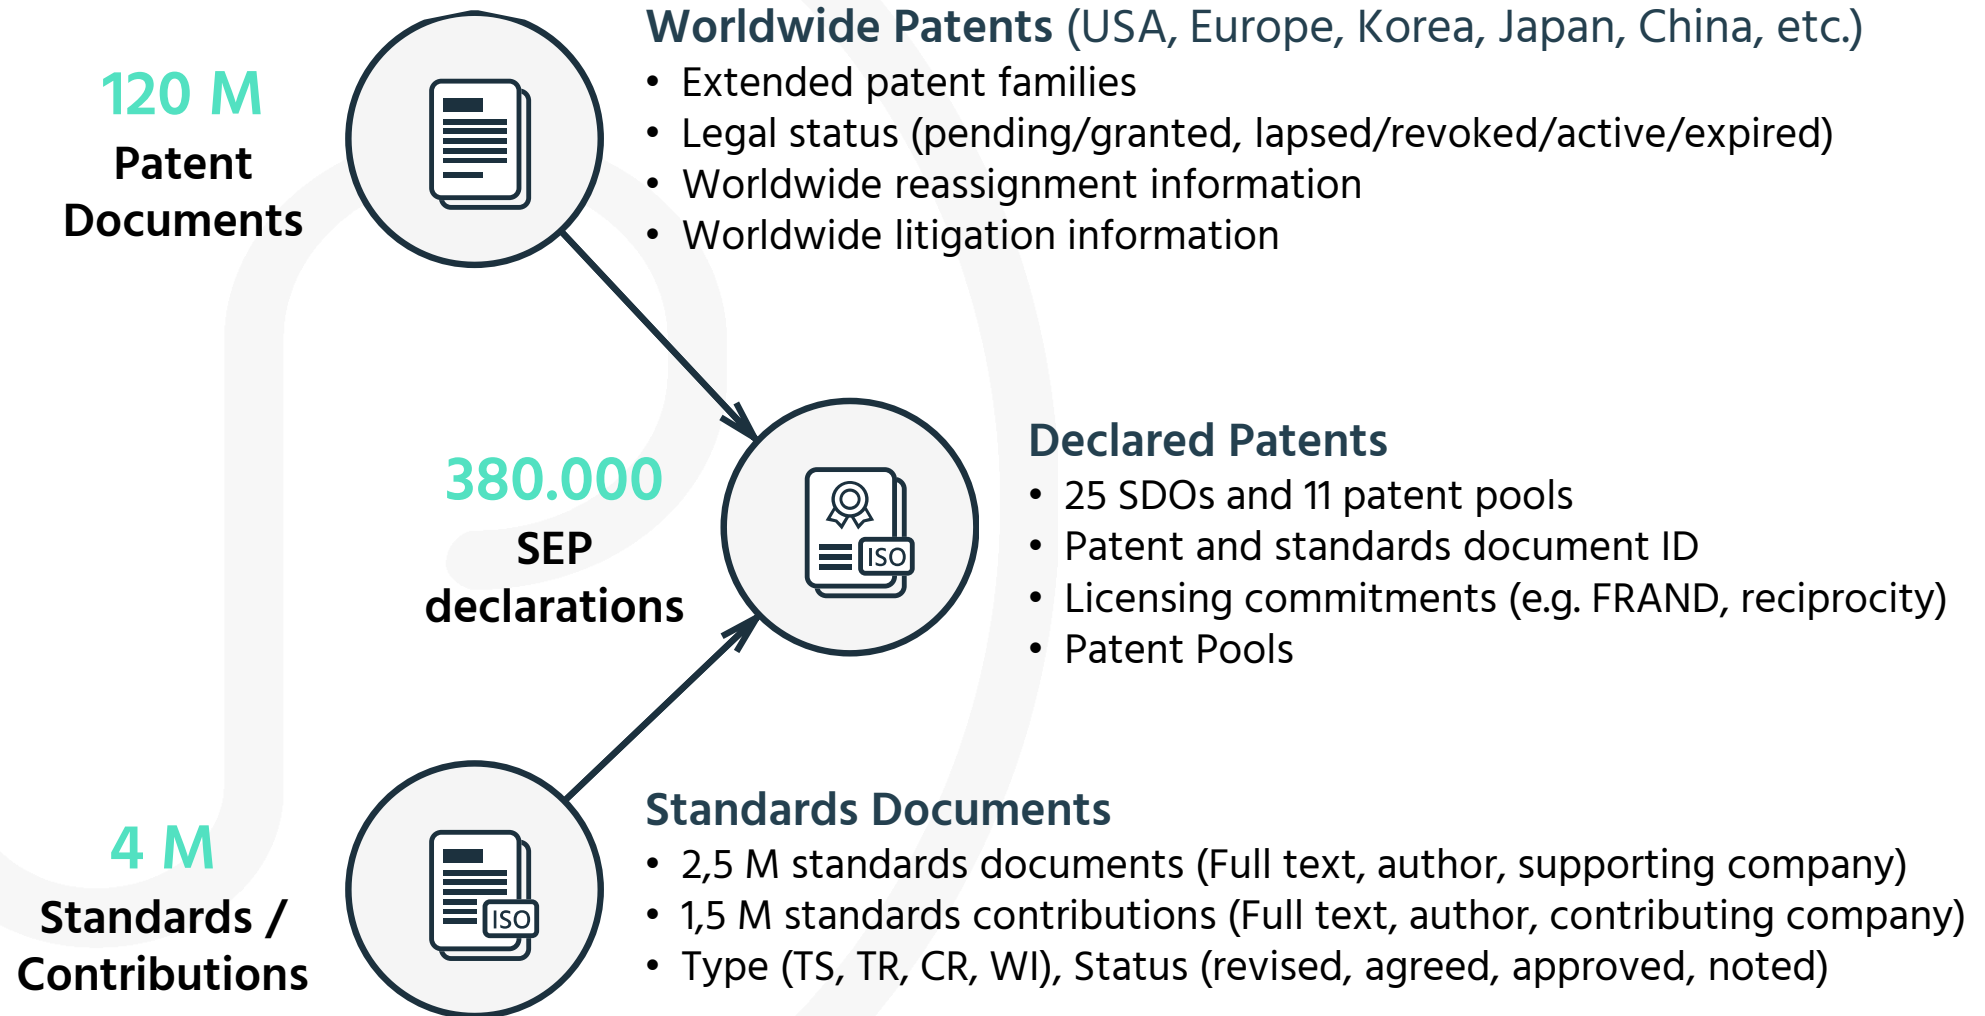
120 M
Patent Documents

Worldwide Patents (USA, Europe, Korea, Japan, China, etc.)
• Extended patent families
• Legal status (pending/granted, lapsed/revoked/active/expired)
• Worldwide reassignment information
• Worldwide litigation information

380.000
SEP declarations

ISO

Declared Patents
• 25 SDOs and 11 patent pools
• Patent and standards document ID
• Licensing commitments (e.g. FRAND, reciprocity)
• Patent Pools

4 M
Standards / Contributions

ISO

Standards Documents
• 2,5 M standards documents (Full text, author, supporting company)
• 1,5 M standards contributions (Full text, author, contributing company)
• Type (TS, TR, CR, WI), Status (revised, agreed, approved, noted)